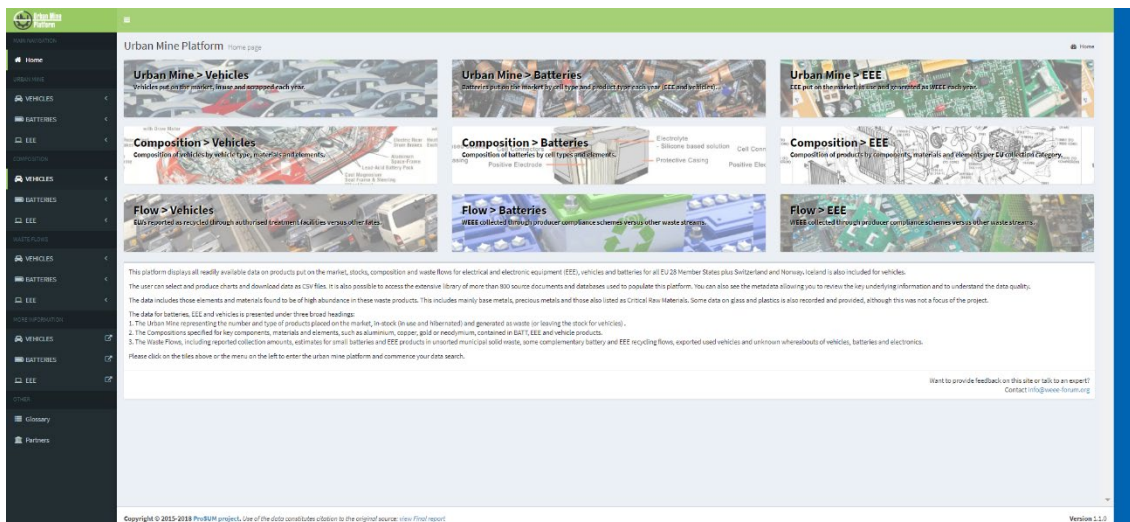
Urban Mine Platform

MAIN NAVIGATION
Home
URBAN MINE
VEHICLES
BATTERIES
EEE
COMPOSITION
VEHICLES
BATTERIES
EEE
WASTEFLOWS
VEHICLES
BATTERIES
EEE
MORE INFORMATION
VEHICLES
BATTERIES
EEE
OTHER
Glossary
Partners

Urban Mine Platform Home page
Home

Urban Mine > Vehicles
Vehicles put on the market, in use and scrapped each year.

Urban Mine > Batteries
Batteries put on the market by cell type and product type each year (EEE and vehicles).

Urban Mine > EEE
EEE put on the market, in use and generated as WEEE each year.

Composition > Vehicles
Composition of vehicles by vehicle type, materials and elements.

Composition > Batteries
Composition of batteries by cell types and elements.

Composition > EEE
Composition of products by components, materials and elements per EU collection category.

Flow > Vehicles
ELVs reported as recycled through authorised treatment facilities versus other fates.

Flow > Batteries
WBEE collected through producer compliance schemes versus other waste streams.

Flow > EEE
WEEE collected through producer compliance schemes versus other waste streams.

This platform displays all readily available data on products put on the market, stocks, composition and waste flows for electrical and electronic equipment (EEE), vehicles and batteries for all EU 28 Member States plus Switzerland and Norway. Iceland is also included for vehicles.

The user can select and produce charts and download data as CSV files. It is also possible to access the extensive library of more than 800 source documents and databases used to populate this platform. You can also see the metadata allowing you to review the key underlying information and to understand the data quality.

The data includes those elements and materials found to be of high abundance in these waste products. This includes mainly base metals, precious metals and those also listed as Critical Raw Materials. Some data on glass and plastics is also recorded and provided, although this was not a focus of the project.

The data for batteries, EEE and vehicles is presented under three broad headings:
1. The Urban Mine representing the number and type of products placed on the market, in-stock (in use and hibernated) and generated as waste (or leaving the stock for vehicles) .
2. The Compositions specified for key components, materials and elements, such as aluminium, copper, gold or neodymium, contained in BATT, EEE and vehicle products.
3. The Waste Flows, including reported collection amounts, estimates for small batteries and EEE products in unsorted municipal solid waste, some complementary battery and EEE recycling flows, exported used vehicles and unknown whereabouts of vehicles, batteries and electronics.

Please click on the tiles above or the menu on the left to enter the urban mine platform and commence your data search.

Want to provide feedback on this site or talk to an expert?
Contact info@weee-forum.org

Copyright © 2015-2018 ProSUM project. Use of the data constitutes citation to the original source: view Final report
Version 1.1.0